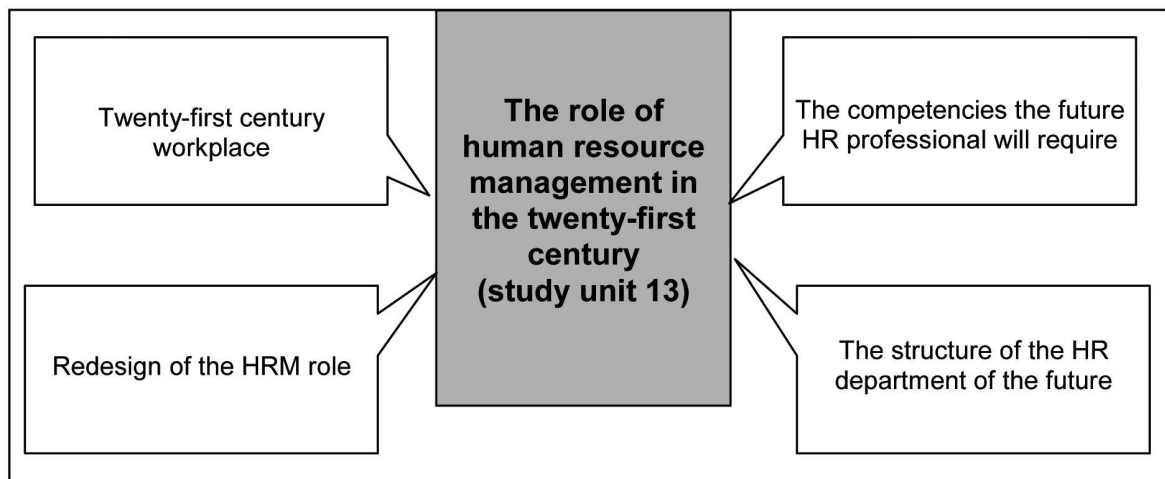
Twenty-first century workplace

The role of human resource management in the twenty-first century (study unit 13)

The competencies the future HR professional will require

Redesign of the HRM role

The structure of the HR department of the future